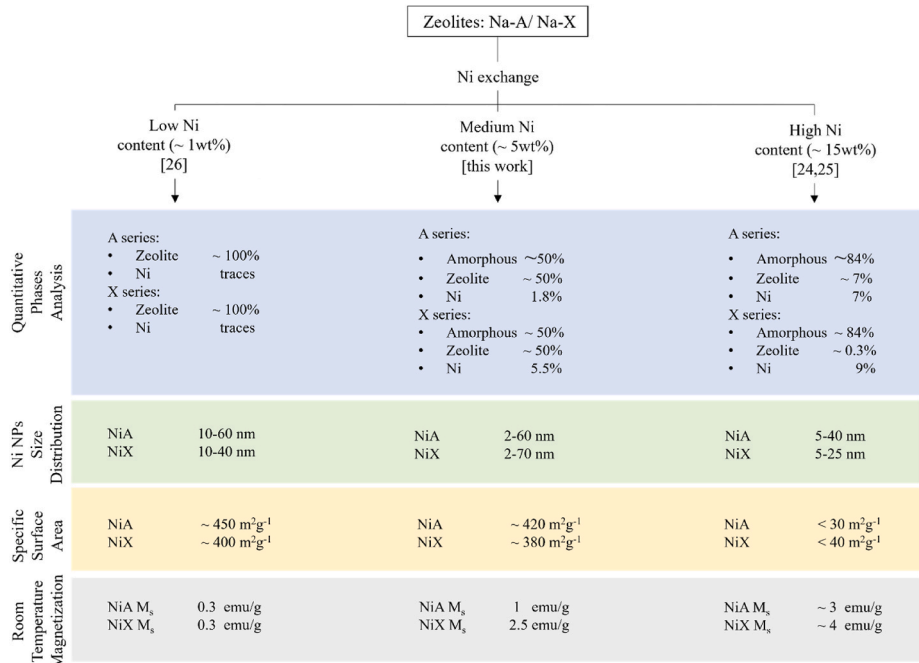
Zeolites: Na-A/ Na-X

Ni exchange

Low Ni content (~ 1wt%) [26]

Medium Ni content (~ 5wt%) [this work]

High Ni content (~ 15wt%) [24,25]

Quantitative Phases Analysis

A series:
• Zeolite ~ 100%
• Ni traces
X series:
• Zeolite ~ 100%
• Ni traces

A series:
• Amorphous ~50%
• Zeolite ~ 50%
• Ni 1.8%
X series:
• Amorphous ~ 50%
• Zeolite ~ 50%
• Ni 5.5%

A series:
• Amorphous ~84%
• Zeolite ~ 7%
• Ni 7%
X series:
• Amorphous ~ 84%
• Zeolite ~ 0.3%
• Ni 9%

Ni NPs Size Distribution

NiA 10-60 nm
NiX 10-40 nm

NiA 2-60 nm
NiX 2-70 nm

NiA 5-40 nm
NiX 5-25 nm

Specific Surface Area

NiA ~ 450 $m^2g^{-1}$
NiX ~ 400 $m^2g^{-1}$

NiA ~ 420 $m^2g^{-1}$
NiX ~ 380 $m^2g^{-1}$

NiA < 30 $m^2g^{-1}$
NiX < 40 $m^2g^{-1}$

Room Temperature Magnetization

NiA $M_s$ 0.3 emu/g
NiX $M_s$ 0.3 emu/g

NiA $M_s$ 1 emu/g
NiX $M_s$ 2.5 emu/g

NiA $M_s$ ~ 3 emu/g
NiX $M_s$ ~ 4 emu/g